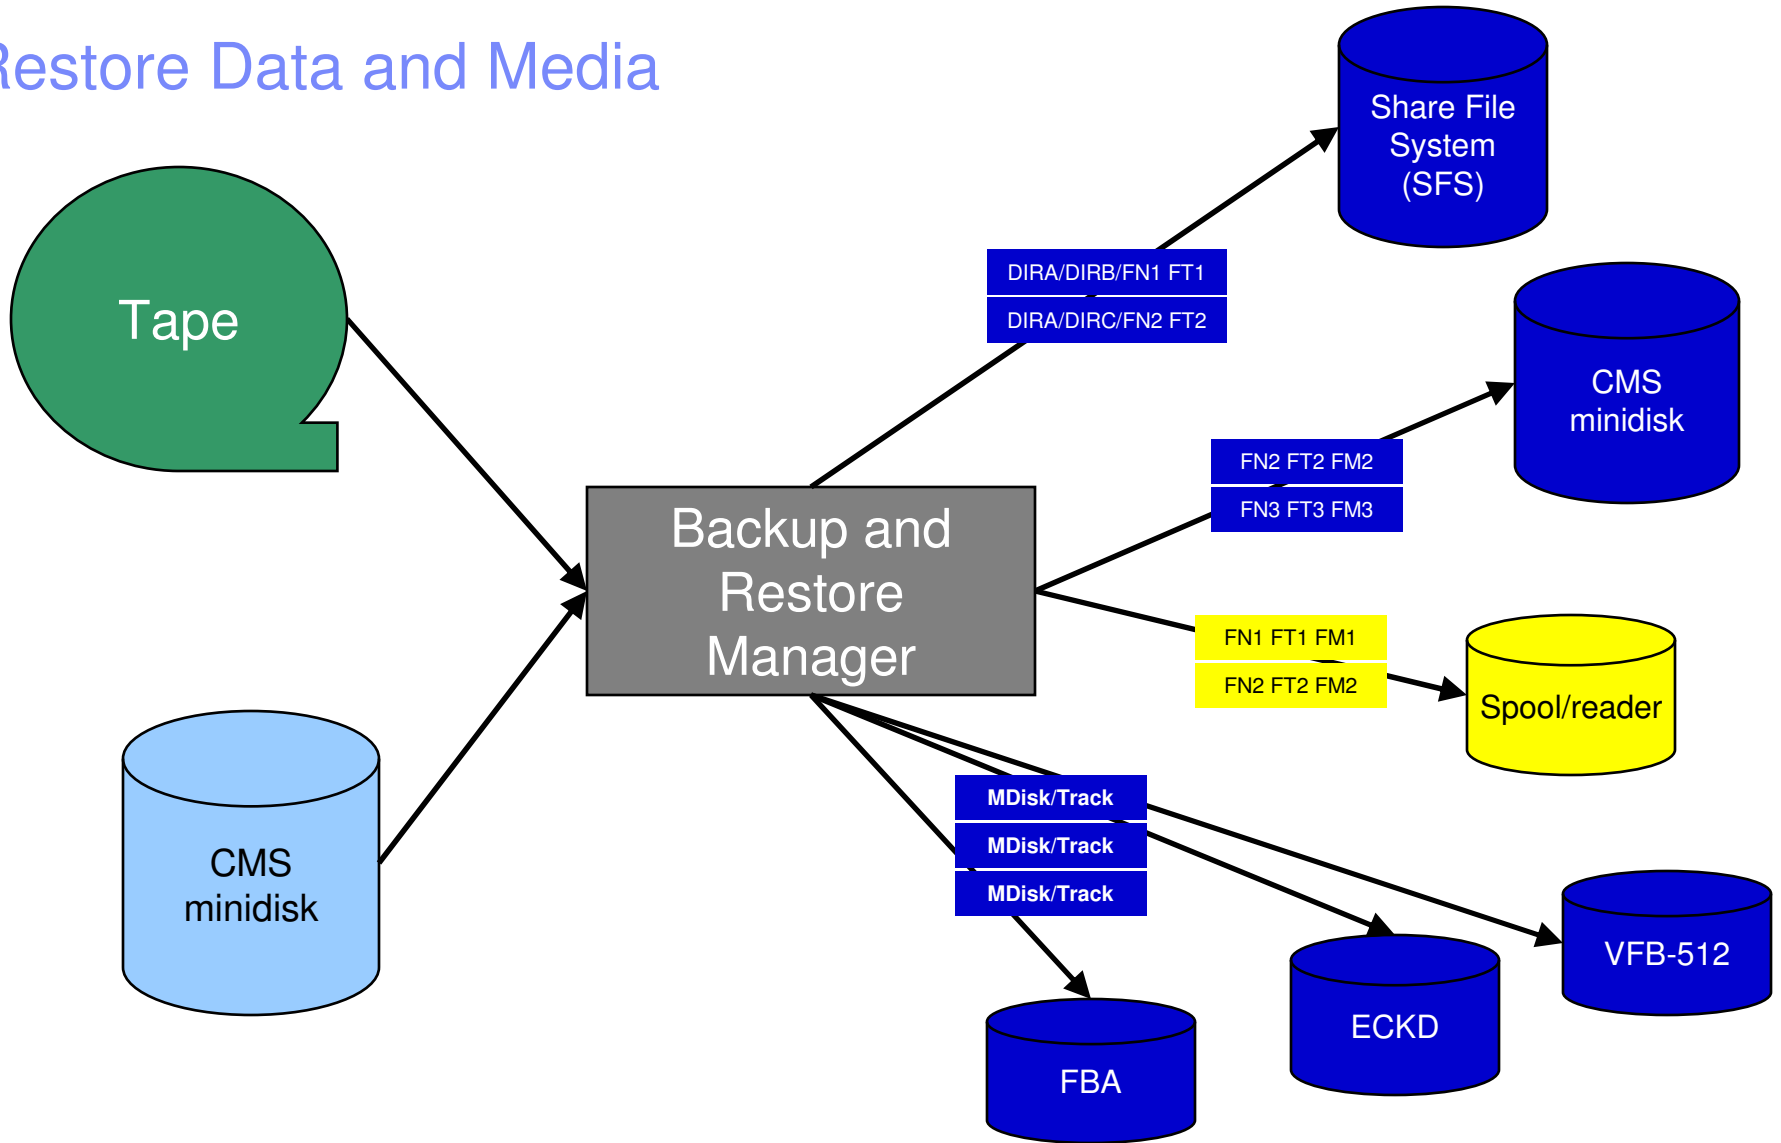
Restore Data and Media

Share File System (SFS)

Tape

DIRA/DIRB/FN1 FT1

DIRA/DIRC/FN2 FT2

CMS minidisk

FN2 FT2 FM2

FN3 FT3 FM3

Backup and Restore Manager

FN1 FT1 FM1

FN2 FT2 FM2

Spool/reader

CMS minidisk

MDisk/Track

MDisk/Track

MDisk/Track

VFB-512

ECKD

FBA